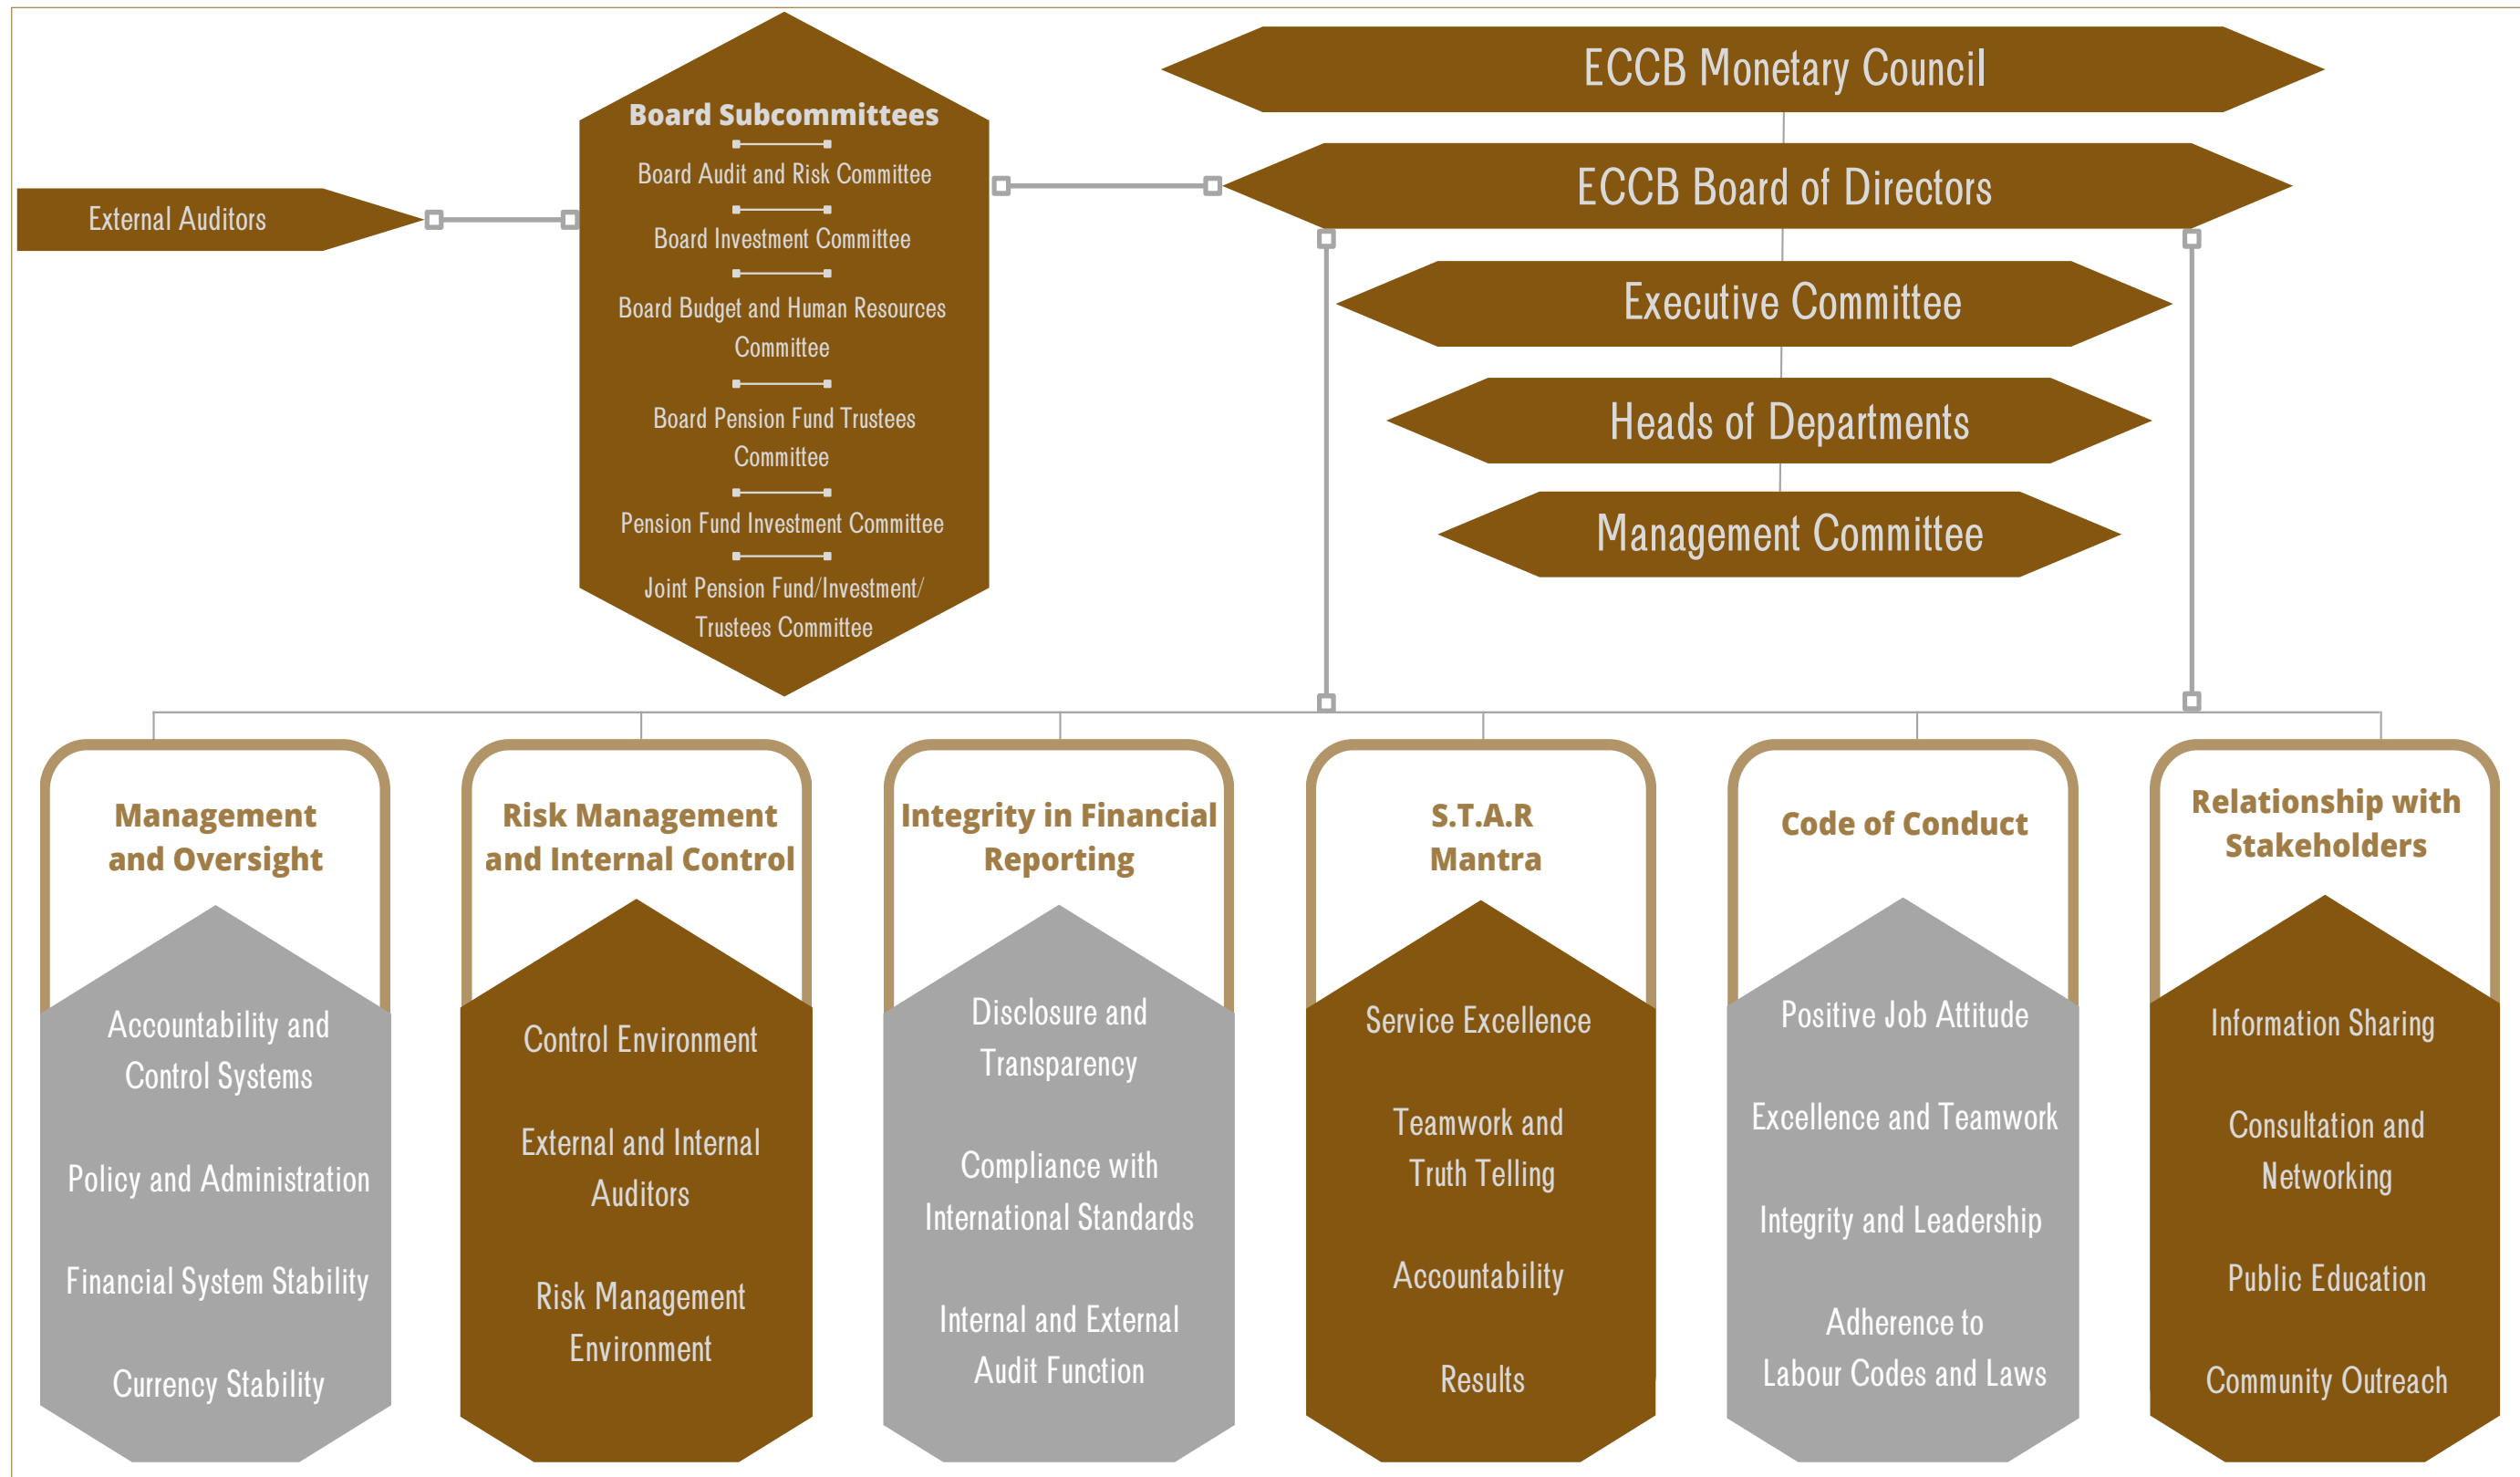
External Auditors

Board Subcommittees

Board Audit and Risk Committee

Board Investment Committee

Board Budget and Human Resources Committee

Board Pension Fund Trustees Committee

Pension Fund Investment Committee

Joint Pension Fund/Investment/ Trustees Committee

ECCB Monetary Council

ECCB Board of Directors

Executive Committee

Heads of Departments

Management Committee

Management and Oversight

Accountability and Control Systems

Policy and Administration

Financial System Stability

Currency Stability

Risk Management and Internal Control

Control Environment

External and Internal Auditors

Risk Management Environment

Integrity in Financial Reporting

Disclosure and Transparency

Compliance with International Standards

Internal and External Audit Function

S.T.A.R Mantra

Service Excellence

Teamwork and Truth Telling

Accountability

Results

Code of Conduct

Positive Job Attitude

Excellence and Teamwork

Integrity and Leadership

Adherence to Labour Codes and Laws

Relationship with Stakeholders

Information Sharing

Consultation and Networking

Public Education

Community Outreach